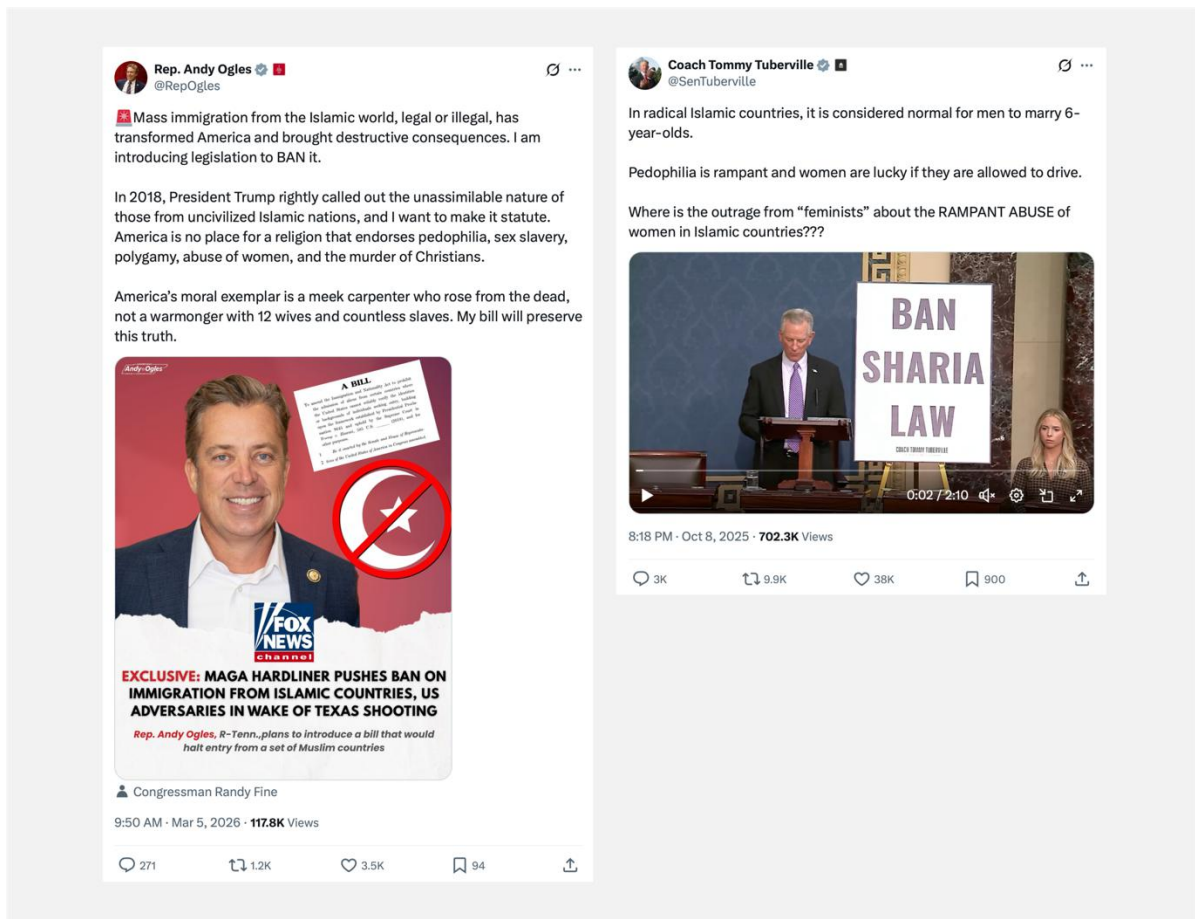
Rep. Andy Ogles
@RepOgles

🚨Mass immigration from the Islamic world, legal or illegal, has transformed America and brought destructive consequences. I am introducing legislation to BAN it.

In 2018, President Trump rightly called out the unassimilable nature of those from uncivilized Islamic nations, and I want to make it statute. America is no place for a religion that endorses pedophilia, sex slavery, polygamy, abuse of women, and the murder of Christians.

America's moral exemplar is a meek carpenter who rose from the dead, not a warmonger with 12 wives and countless slaves. My bill will preserve this truth.

Andy Ogles

A BILL

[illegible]

FOX NEWS channel

EXCLUSIVE: MAGA HARDLINER PUSHES BAN ON IMMIGRATION FROM ISLAMIC COUNTRIES, US ADVERSARIES IN WAKE OF TEXAS SHOOTING

Rep. Andy Ogles, R-Tenn.,plans to introduce a bill that would halt entry from a set of Muslim countries

Congressman Randy Fine

9:50 AM · Mar 5, 2026 · 117.8K Views

271 1.2K 3.5K 94

Coach Tommy Tuberville
@SenTuberville

In radical Islamic countries, it is considered normal for men to marry 6-year-olds.

Pedophilia is rampant and women are lucky if they are allowed to drive.

Where is the outrage from "feminists" about the RAMPANT ABUSE of women in Islamic countries???

BAN SHARIA LAW

COACH TOMMY TUBERVILLE

0:02 / 2:10

8:18 PM · Oct 8, 2025 · 702.3K Views

3K 9.9K 38K 900